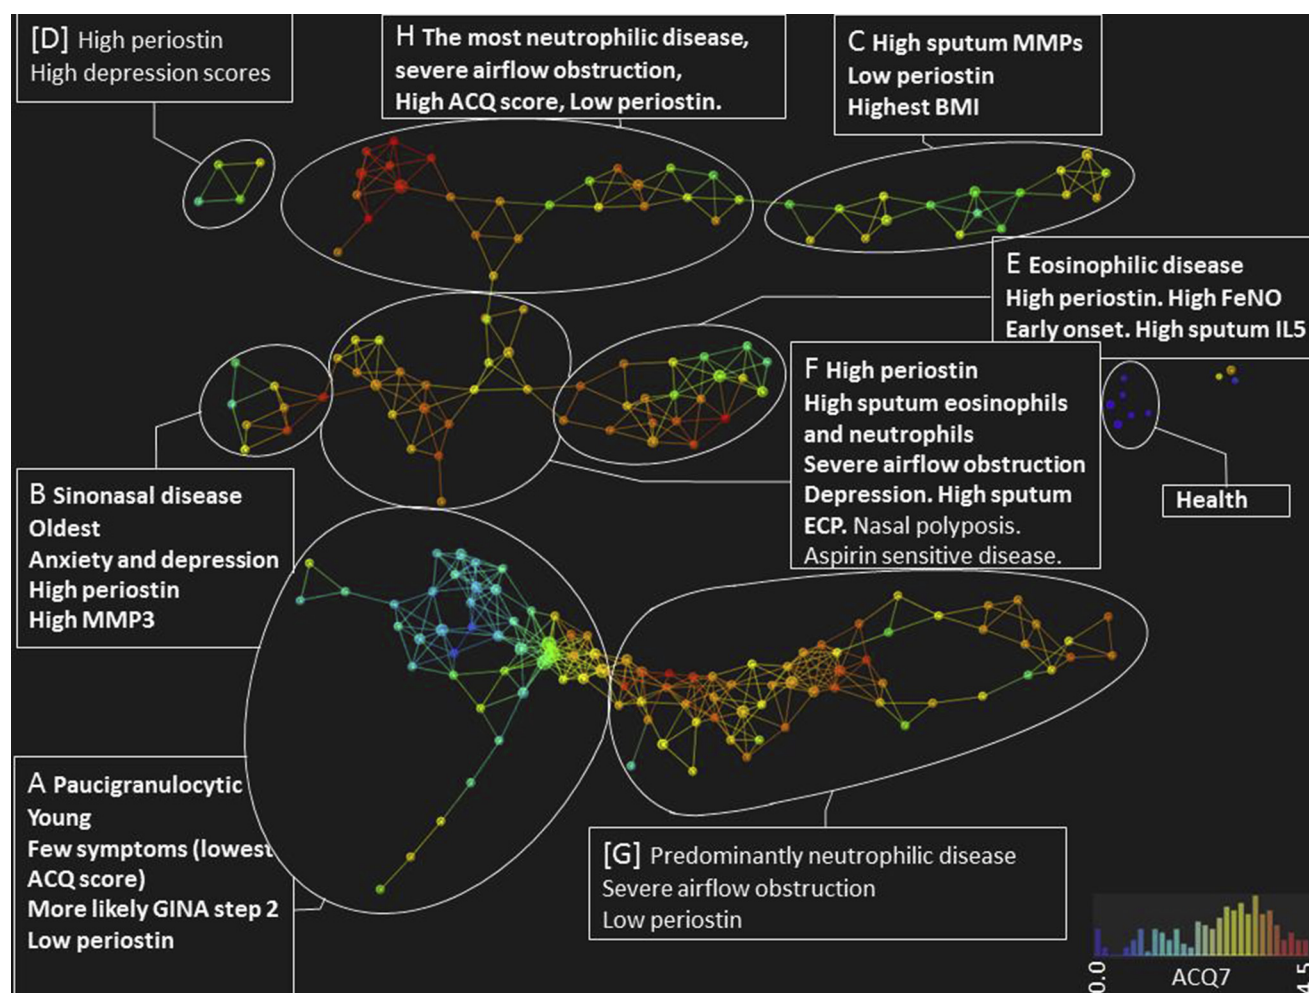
[D] High periostin
High depression scores

H The most neutrophilic disease,
severe airflow obstruction,
High ACQ score, Low periostin.

C High sputum MMPs
Low periostin
Highest BMI

E Eosinophilic disease
High periostin. High FeNO
Early onset. High sputum IL5

F High periostin
High sputum eosinophils and neutrophils
Severe airflow obstruction
Depression. High sputum ECP. Nasal polyposis.
Aspirin sensitive disease.

Health

B Sinonasal disease
Oldest
Anxiety and depression
High periostin
High MMP3

A Paucigranulocytic
Young
Few symptoms (lowest ACQ score)
More likely GINA step 2
Low periostin

[G] Predominantly neutrophilic disease
Severe airflow obstruction
Low periostin

0.0
ACQ7
4.5